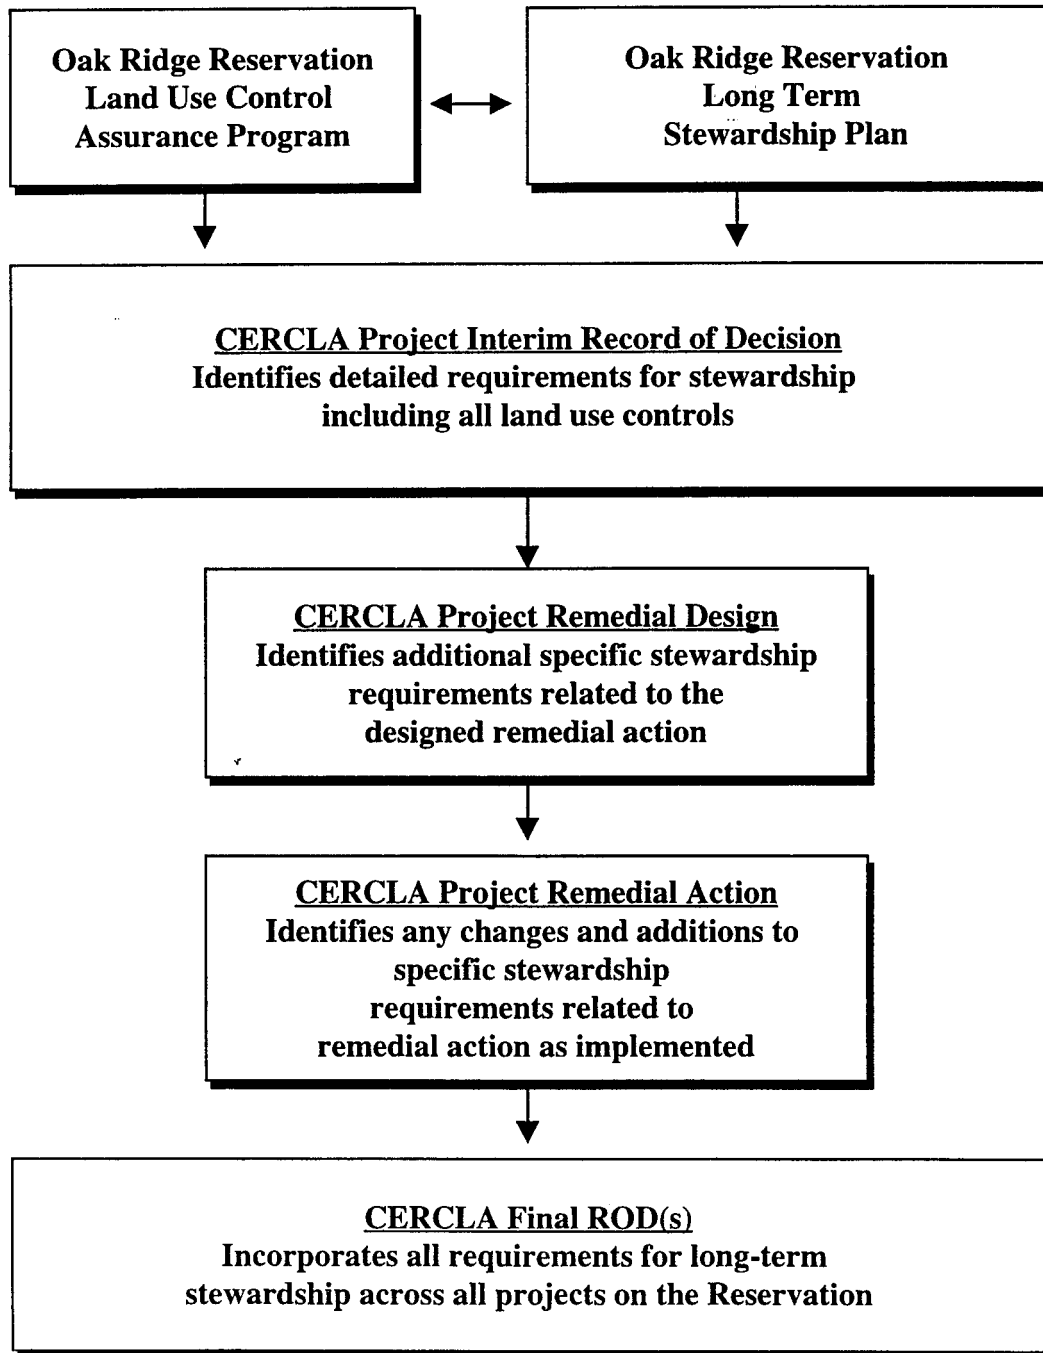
Oak Ridge Reservation Land Use Control Assurance Program

Oak Ridge Reservation Long Term Stewardship Plan

CERCLA Project Interim Record of Decision
Identifies detailed requirements for stewardship including all land use controls

CERCLA Project Remedial Design
Identifies additional specific stewardship requirements related to the designed remedial action

CERCLA Project Remedial Action
Identifies any changes and additions to specific stewardship requirements related to remedial action as implemented

CERCLA Final ROD(s)
Incorporates all requirements for long-term stewardship across all projects on the Reservation